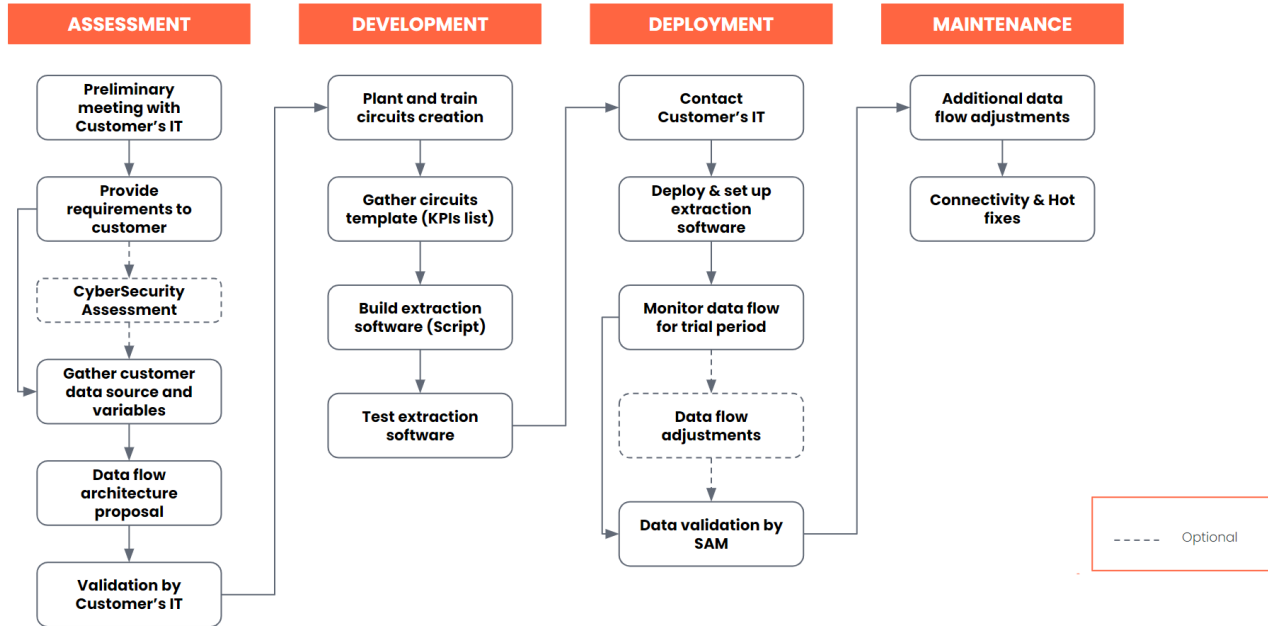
ASSESSMENT

Preliminary meeting with Customer's IT

Provide requirements to customer

CyberSecurity Assessment

Gather customer data source and variables

Data flow architecture proposal

Validation by Customer's IT

DEVELOPMENT

Plant and train circuits creation

Gather circuits template (KPIs list)

Build extraction software (Script)

Test extraction software

DEPLOYMENT

Contact Customer's IT

Deploy & set up extraction software

Monitor data flow for trial period

Data flow adjustments

Data validation by SAM

MAINTENANCE

Additional data flow adjustments

Connectivity & Hot fixes

Optional